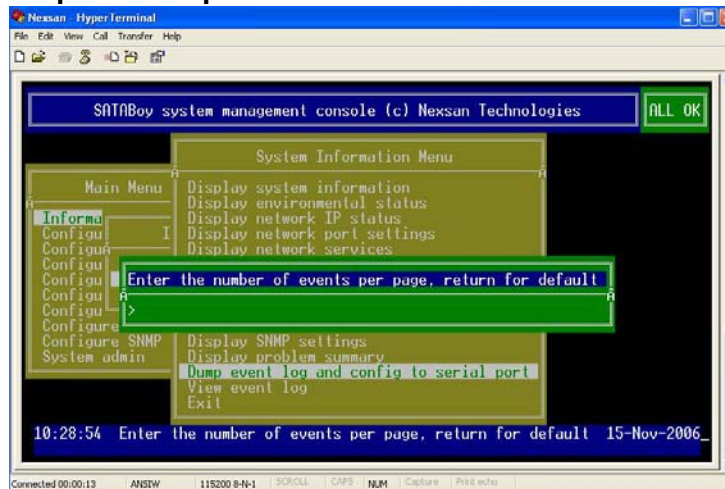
Nexsan - HyperTerminal
File Edit View Call Transfer Help

SATABoy system management console (c) Nexsan Technologies
ALL OK

System Information Menu
Main Menu
Display system information
Display environmental status
Display network IP status
Display network port settings
Display network services
Informa
Configu
Configu
Configu
Configu
Configu
Configu
Configure
Configure SNMP
System admin
I
Enter the number of events per page, return for default
>
Display SNMP settings
Display problem summary
Dump event log and config to serial port
View event log
Exit

10:28:54 Enter the number of events per page, return for default 15-Nov-2006

Connected 00:00:13 ANSIW 115200 8-N-1 SCROLL CAPS NUM Capture Print echo